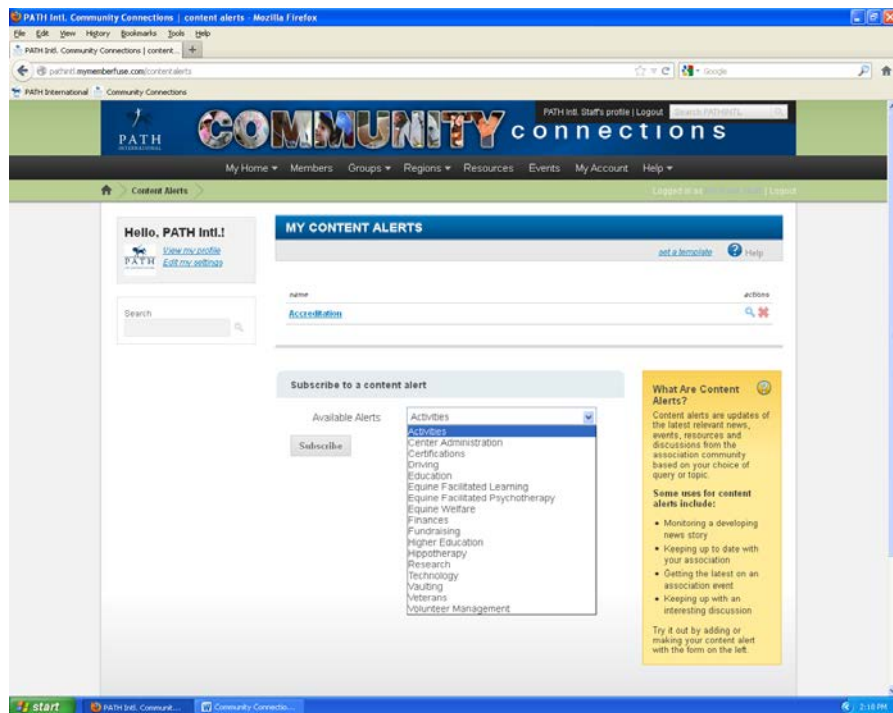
PATH Intl. Community Connections | content alerts - Mozilla Firefox

File Edit View History Bookmarks Tools Help

PATH Intl. Community Connections | content... +

pathintl.mymemberfuse.com/contentalerts

Google

PATH International Community Connections

PATH INTERNATIONAL

COMMUNITY connections

PATH Intl. Staff's profile | Logout Search PATHINTL

My Home ▾ Members Groups ▾ Regions ▾ Resources Events My Account Help ▾

Content Alerts

Logged in as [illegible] | Logout

Hello, PATH Intl.!

View my profile
Edit my settings

Search

MY CONTENT ALERTS

set a template Help

name actions

Accreditation

Subscribe to a content alert

Available Alerts Activities

Activities
Center Administration
Certifications
Driving
Education
Equine Facilitated Learning
Equine Facilitated Psychotherapy
Equine Welfare
Finances
Fundraising
Higher Education
Hippotherapy
Research
Technology
Vaulting
Veterans
Volunteer Management

Subscribe

What Are Content Alerts?

Content alerts are updates of the latest relevant news, events, resources and discussions from the association community based on your choice of query or topic.

Some uses for content alerts include:

• Monitoring a developing news story
• Keeping up to date with your association
• Getting the latest on an association event
• Keeping up with an interesting discussion

Try it out by adding or making your content alert with the form on the left.

start PATH Intl. Communit... Community Connectio... 2:18 PM